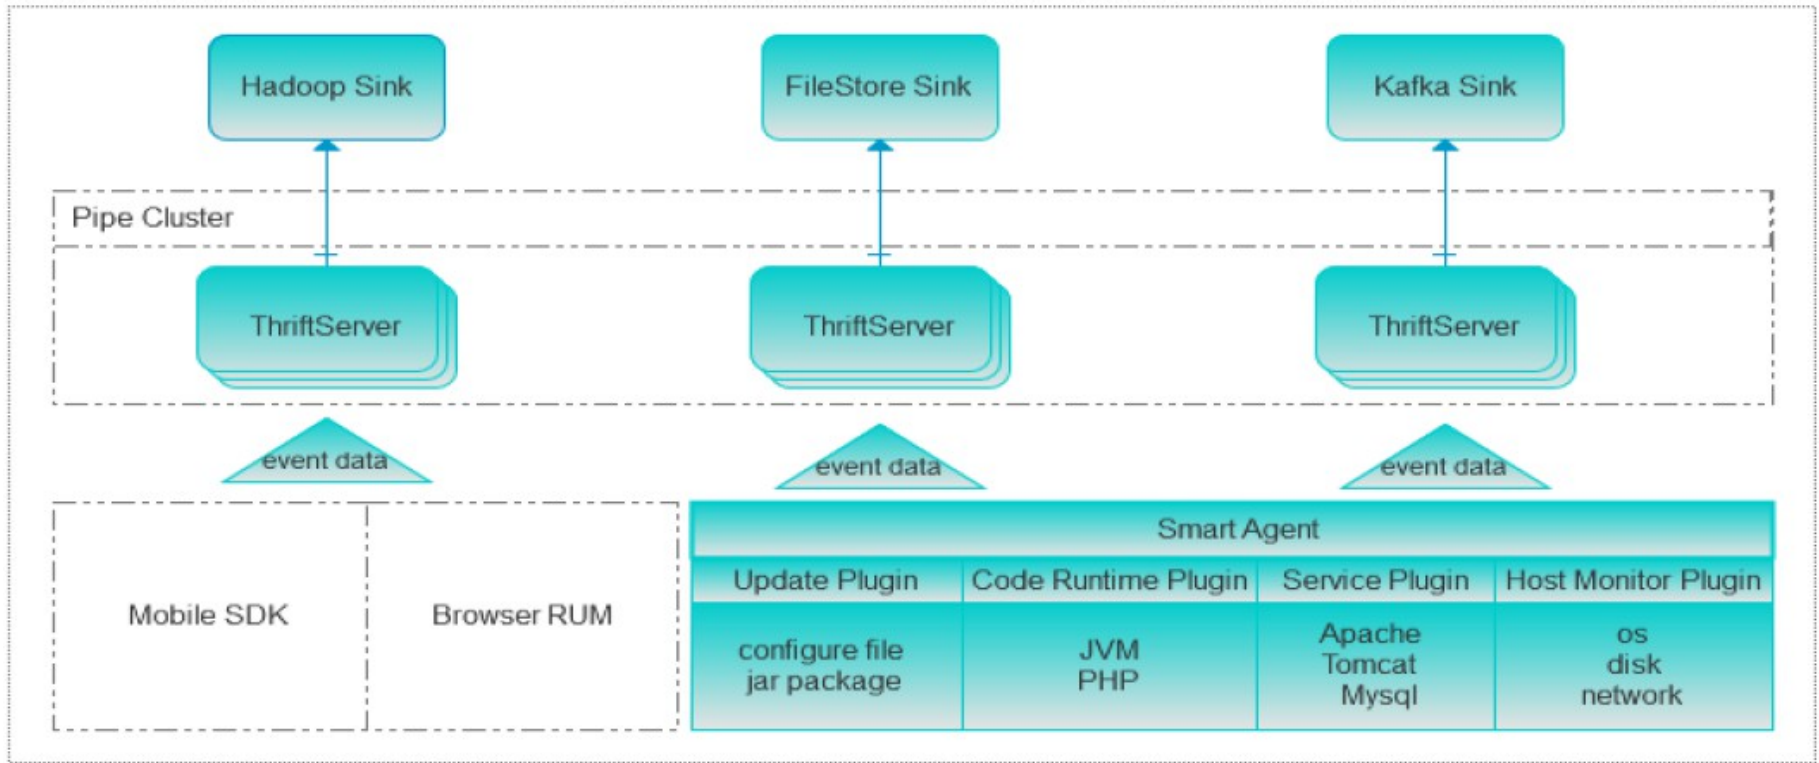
Hadoop Sink

FileStore Sink

Kafka Sink

Pipe Cluster

ThriftServer

ThriftServer

ThriftServer

event data

event data

event data

Mobile SDK

Browser RUM

Smart Agent

| Update Plugin | Code Runtime Plugin | Service Plugin | Host Monitor Plugin |
|---|---|---|---|
| configure file jar package | JVM PHP | Apache Tomcat Mysql | os disk network |